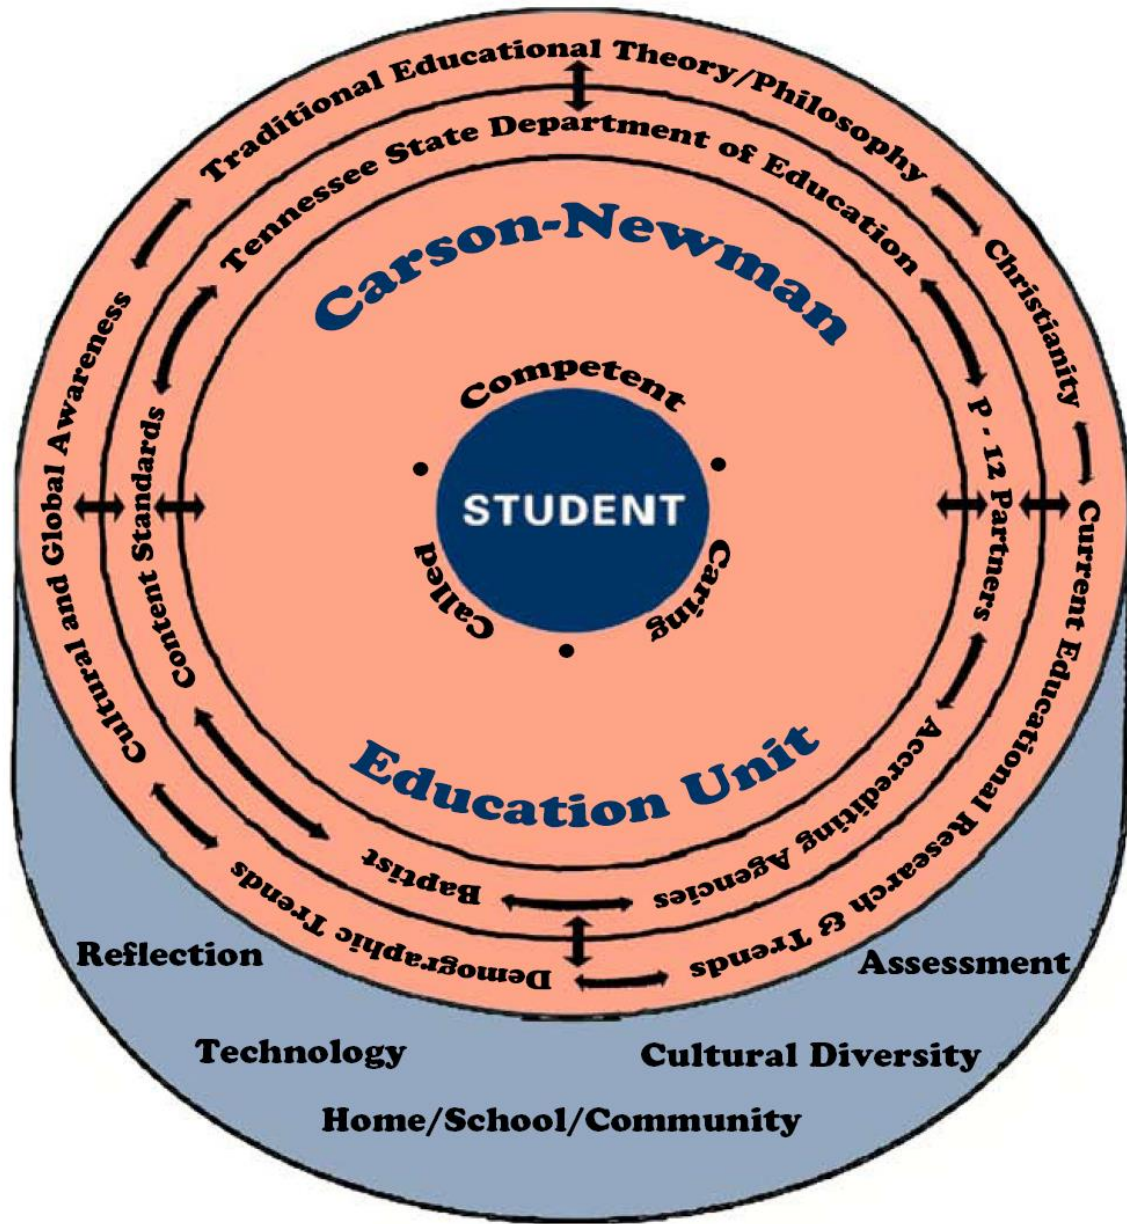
Traditional Educational Theory/Philosophy

Tennessee State Department of Education

Christianity

Cultural and Global Awareness

Content Standards

Carson-Newman

Competent

STUDENT

Called

Caring

P - 12 Partners

Current Educational Research & Trends

Accrediting Agencies

Education Unit

Baptist

Demographic Trends

Reflection

Assessment

Technology

Cultural Diversity

Home/School/Community